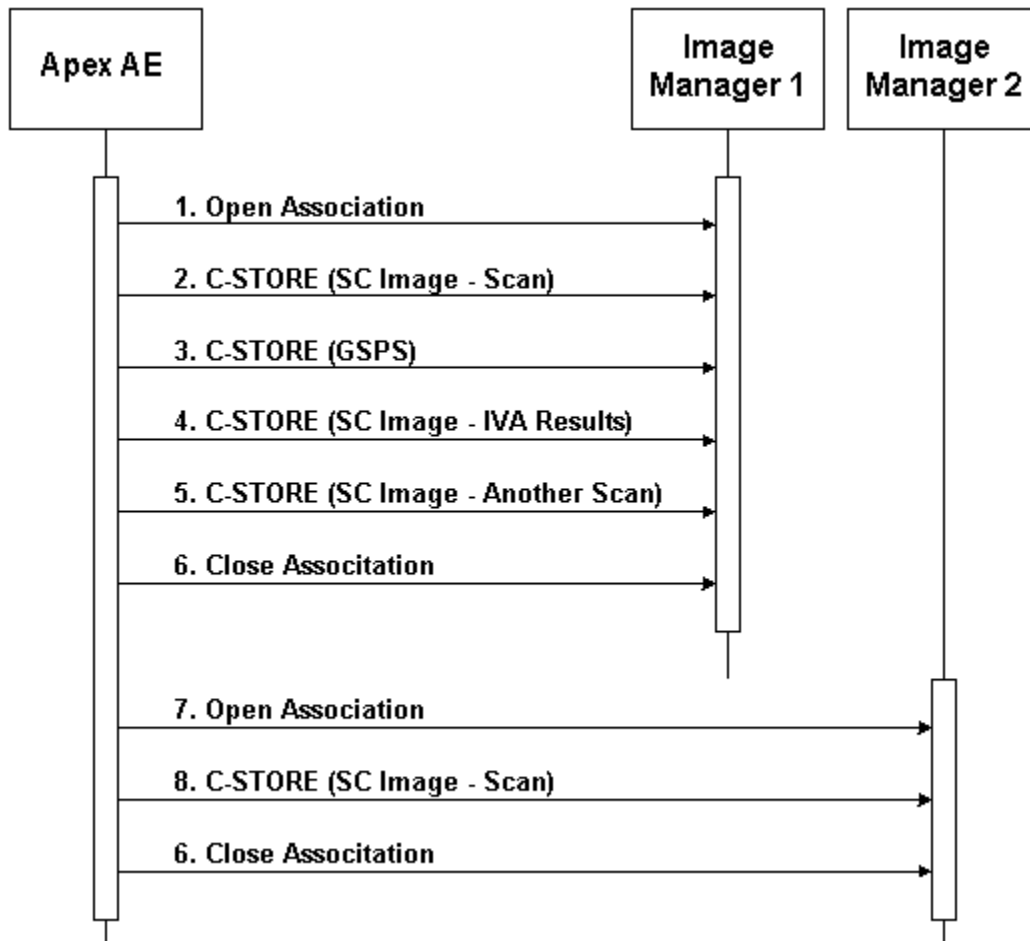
Apex AE

Image Manager 1

Image Manager 2

1. Open Association

2. C-STORE (SC Image - Scan)

3. C-STORE (GSPS)

4. C-STORE (SC Image - IVA Results)

5. C-STORE (SC Image - Another Scan)

6. Close Assocditation

7. Open Association

8. C-STORE (SC Image - Scan)

6. Close Assocditation